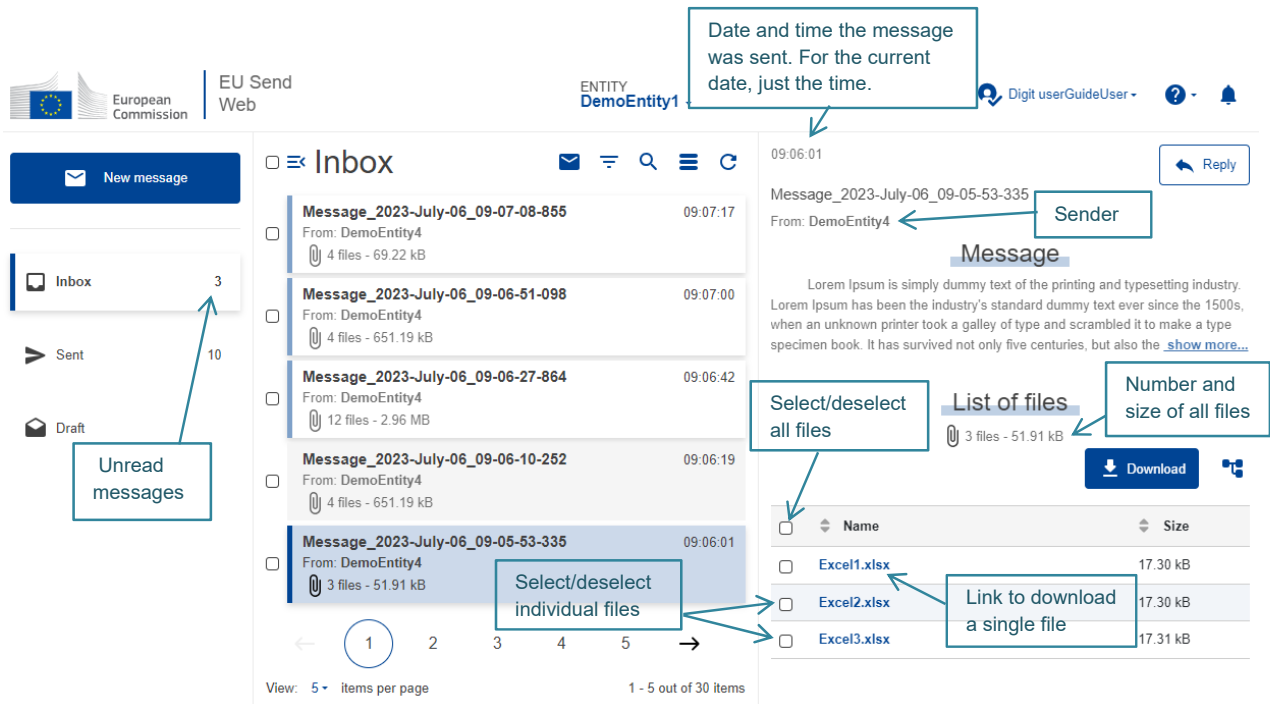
European Commission

EU Send Web

ENTITY
DemoEntity1

Date and time the message was sent. For the current date, just the time.

Digit userGuideUser

New message

Inbox 3

Sent 10

Draft

Unread messages

Inbox

Message_2023-July-06_09-07-08-855 09:07:17
From: DemoEntity4
4 files - 69.22 kB

Message_2023-July-06_09-06-51-098 09:07:00
From: DemoEntity4
4 files - 651.19 kB

Message_2023-July-06_09-06-27-864 09:06:42
From: DemoEntity4
12 files - 2.96 MB

Message_2023-July-06_09-06-10-252 09:06:19
From: DemoEntity4
4 files - 651.19 kB

Message_2023-July-06_09-05-53-335 09:06:01
From: DemoEntity4
3 files - 51.91 kB

Select/deselect individual files

1 2 3 4 5

View: 5 items per page 1 - 5 out of 30 items

09:06:01

Reply

Message_2023-July-06_09-05-53-335
From: DemoEntity4

Sender

Message

Lorem Ipsum is simply dummy text of the printing and typesetting industry. Lorem Ipsum has been the industry's standard dummy text ever since the 1500s, when an unknown printer took a galley of type and scrambled it to make a type specimen book. It has survived not only five centuries, but also the show more...

Select/deselect all files

List of files

3 files - 51.91 kB

Number and size of all files

Download

| Name | Size |
|---|---|
| Excel1.xlsx | 17.30 kB |
| Excel2.xlsx | 17.30 kB |
| Excel3.xlsx | 17.31 kB |

Link to download a single file